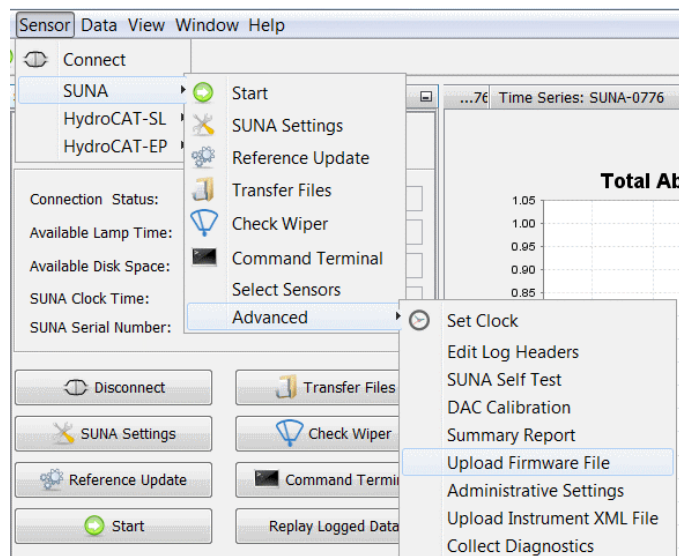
Sensor Data View Window Help

Connect
SUNA
HydroCAT-SL
HydroCAT-EP

Start
SUNA Settings
Reference Update
Transfer Files
Check Wiper
Command Terminal
Select Sensors
Advanced

Set Clock
Edit Log Headers
SUNA Self Test
DAC Calibration
Summary Report
Upload Firmware File
Administrative Settings
Upload Instrument XML File
Collect Diagnostics

...76 Time Series: SUNA-0776

Total Ab

1.05
1.00
0.95
0.90
0.85

Connection Status:
Available Lamp Time:
Available Disk Space:
SUNA Clock Time:
SUNA Serial Number:

Disconnect
Transfer Files
SUNA Settings
Check Wiper
Reference Update
Command Termi
Start
Replay Logged Data